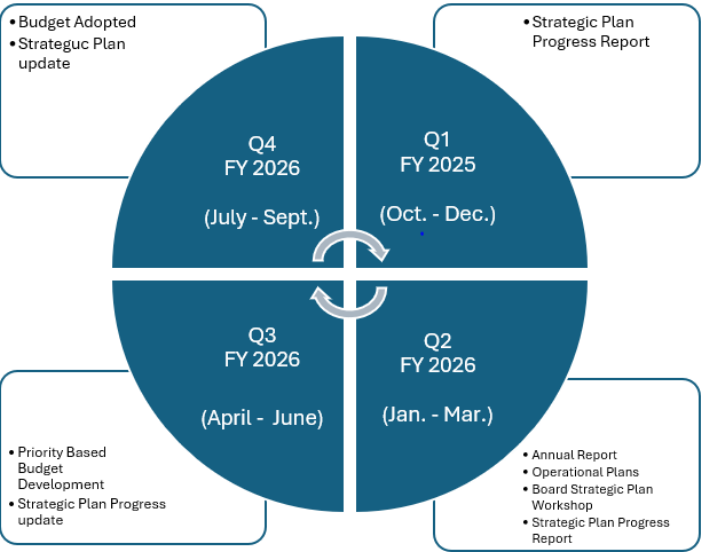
• Budget Adopted
• Strateguc Plan update

• Strategic Plan Progress Report

Q4
FY 2026

(July - Sept.)

Q1
FY 2025

(Oct. - Dec.)

Q3
FY 2026

(April - June)

Q2
FY 2026

(Jan. - Mar.)

• Priority Based Budget Development
• Strategic Plan Progress update

• Annual Report
• Operational Plans
• Board Strategic Plan Workshop
• Strategic Plan Progress Report